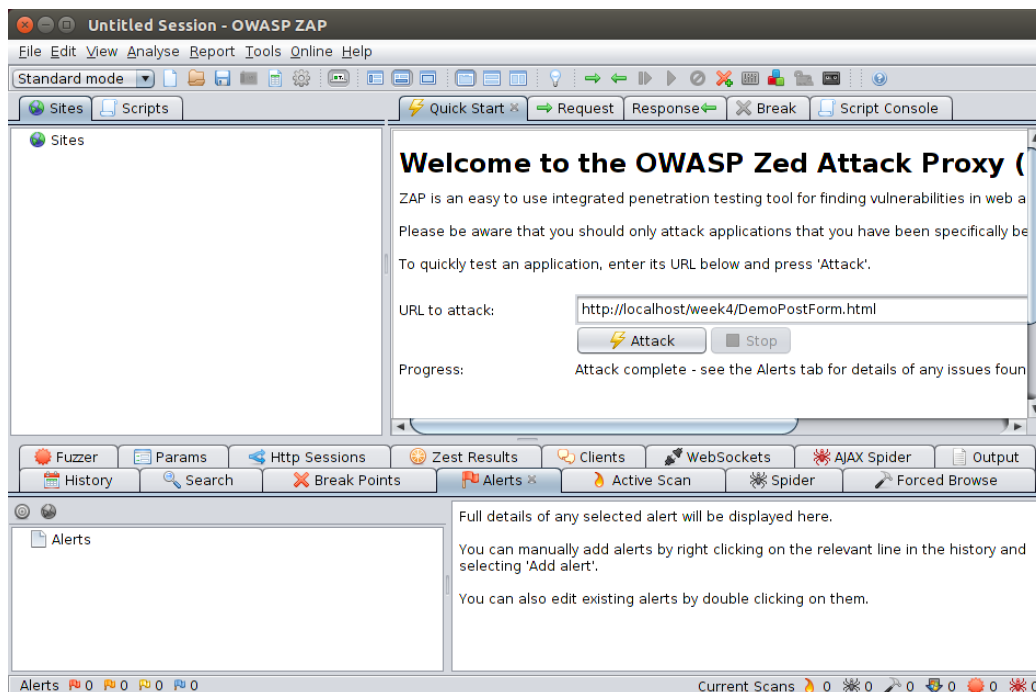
Untitled Session - OWASP ZAP

File Edit View Analyse Report Tools Online Help

Standard mode

Sites Scripts

Quick Start Request Response Break Script Console

Sites

Welcome to the OWASP Zed Attack Proxy (

ZAP is an easy to use integrated penetration testing tool for finding vulnerabilities in web a

Please be aware that you should only attack applications that you have been specifically be

To quickly test an application, enter its URL below and press 'Attack'.

URL to attack: http://localhost/week4/DemoPostForm.html

Attack Stop

Progress: Attack complete - see the Alerts tab for details of any issues foun

Fuzzer Params Http Sessions Zest Results Clients WebSockets AJAX Spider Output

History Search Break Points Alerts Active Scan Spider Forced Browse

Alerts

Full details of any selected alert will be displayed here.

You can manually add alerts by right clicking on the relevant line in the history and selecting 'Add alert'.

You can also edit existing alerts by double clicking on them.

Alerts 0 0 0 0

Current Scans 0 0 0 0 0 0